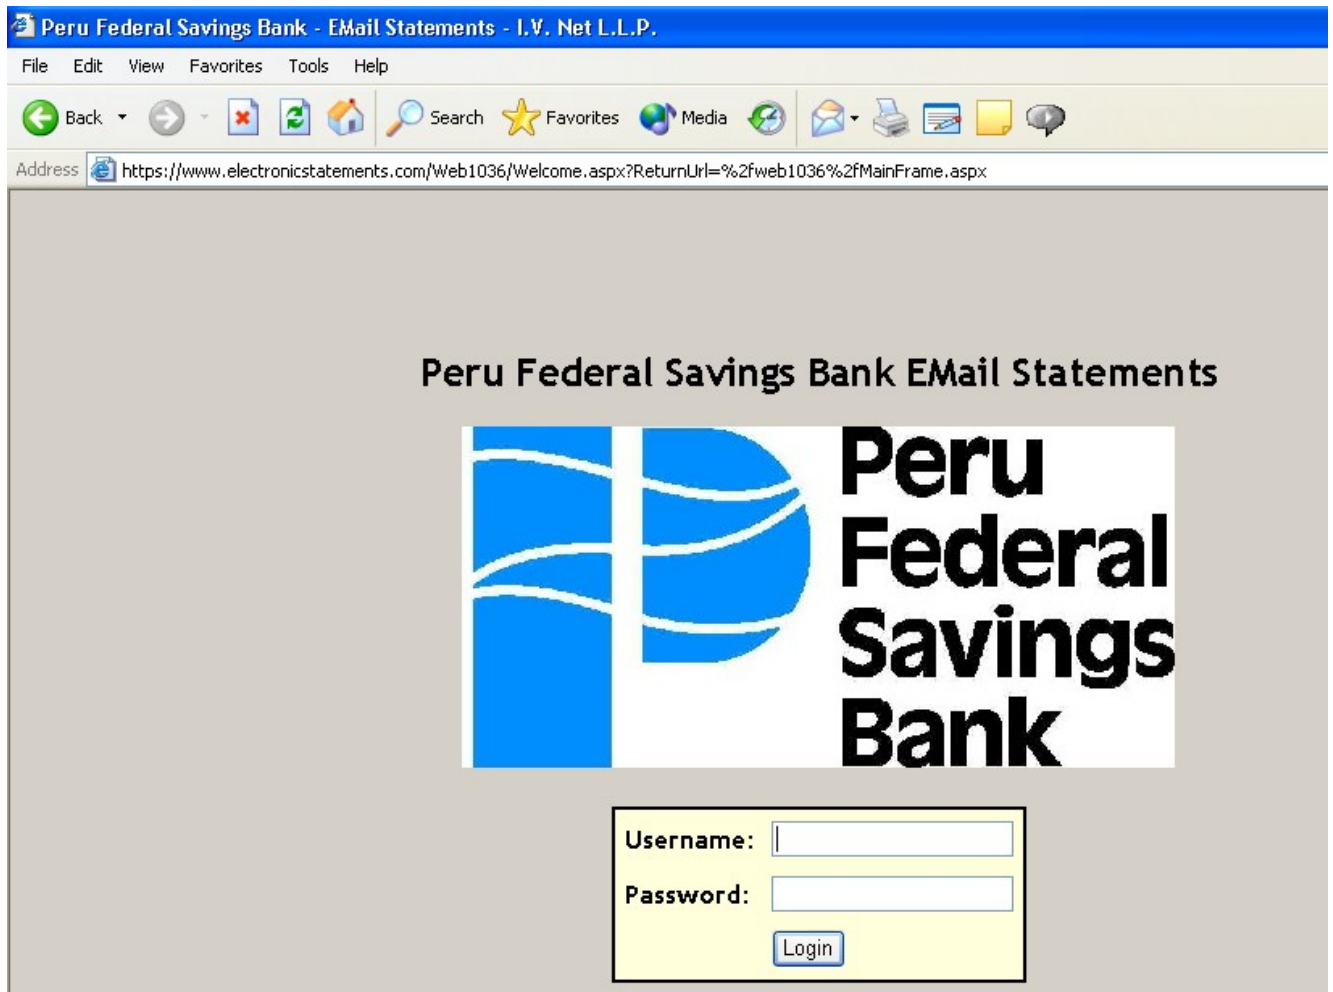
Peru Federal Savings Bank - EMail Statements - I.V. Net L.L.P.

File Edit View Favorites Tools Help

Back Search Favorites Media

Address https://www.electronicstatements.com/Web1036/Welcome.aspx?ReturnUrl=%2fweb1036%2fMainFrame.aspx

Peru Federal Savings Bank EMail Statements

Peru Federal Savings Bank

Username:

Password:

Login